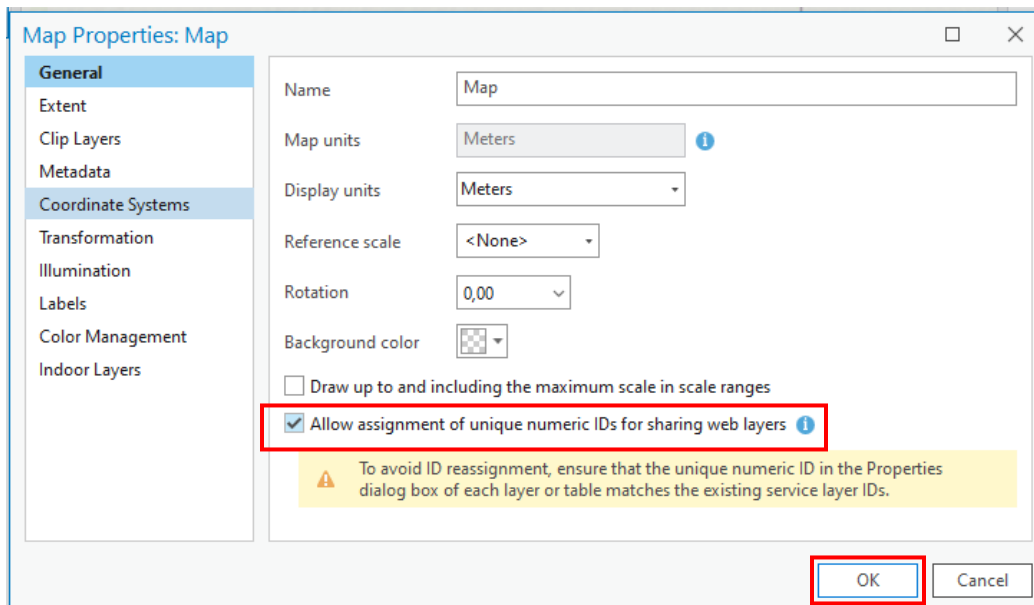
Map Properties: Map

General
Extent
Clip Layers
Metadata
Coordinate Systems
Transformation
Illumination
Labels
Color Management
Indoor Layers

Name Map
Map units Meters
Display units Meters
Reference scale <None>
Rotation 0,00
Background color

Draw up to and including the maximum scale in scale ranges
Allow assignment of unique numeric IDs for sharing web layers

To avoid ID reassignment, ensure that the unique numeric ID in the Properties dialog box of each layer or table matches the existing service layer IDs.

OK
Cancel